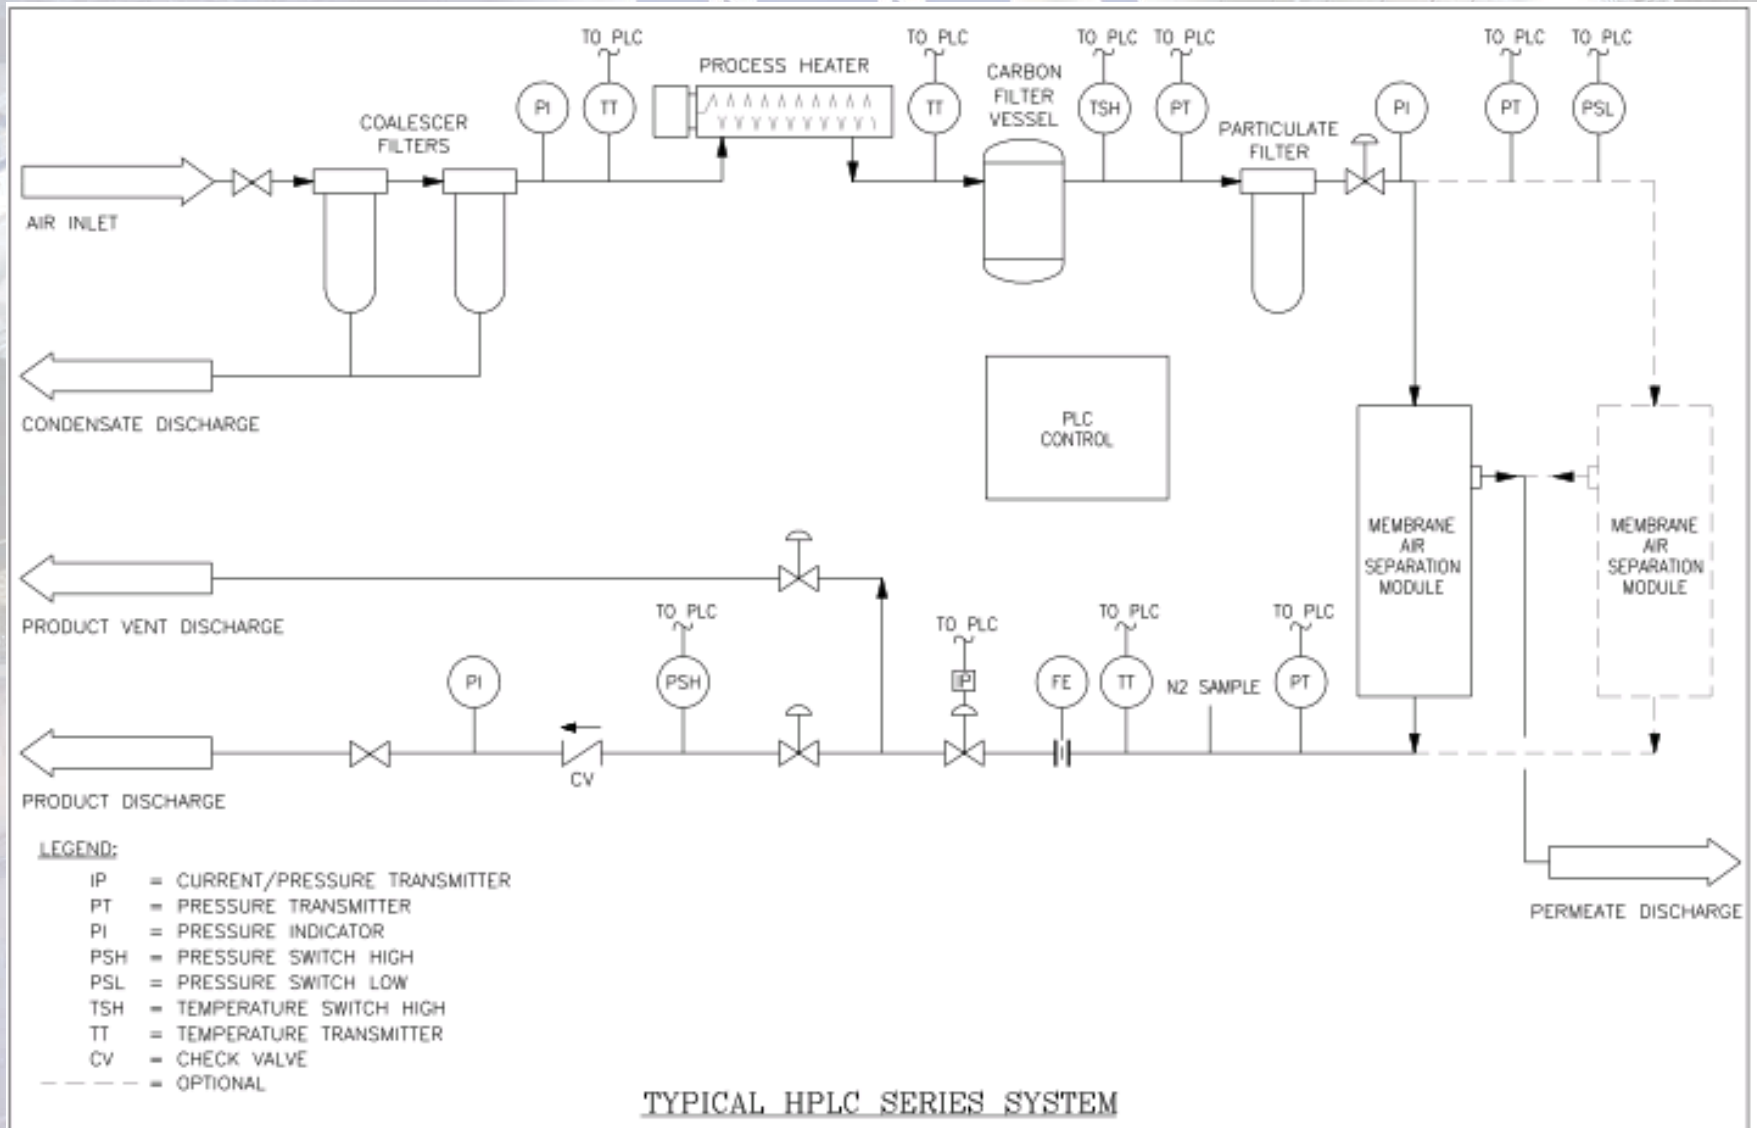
TO PLC
TO PLC
TO PLC
TO PLC
TO PLC
TO PLC

PROCESS HEATER

CARBON FILTER VESSEL

COALESCER FILTERS

PI TT TT TSH PT PI PT PSL

PARTICULATE FILTER

AIR INLET

CONDENSATE DISCHARGE

PLC CONTROL

MEMBRANE AIR SEPARATION MODULE

MEMBRANE AIR SEPARATION MODULE

PRODUCT VENT DISCHARGE

TO PLC
TO PLC
TO PLC
TO PLC

PI PSH IP FE TT N2 SAMPLE PT

CV

PRODUCT DISCHARGE

PERMEATE DISCHARGE

LEGEND:
IP = CURRENT/PRESSURE TRANSMITTER
PT = PRESSURE TRANSMITTER
PI = PRESSURE INDICATOR
PSH = PRESSURE SWITCH HIGH
PSL = PRESSURE SWITCH LOW
TSH = TEMPERATURE SWITCH HIGH
TT = TEMPERATURE TRANSMITTER
CV = CHECK VALVE
= OPTIONAL

TYPICAL HPLC SERIES SYSTEM